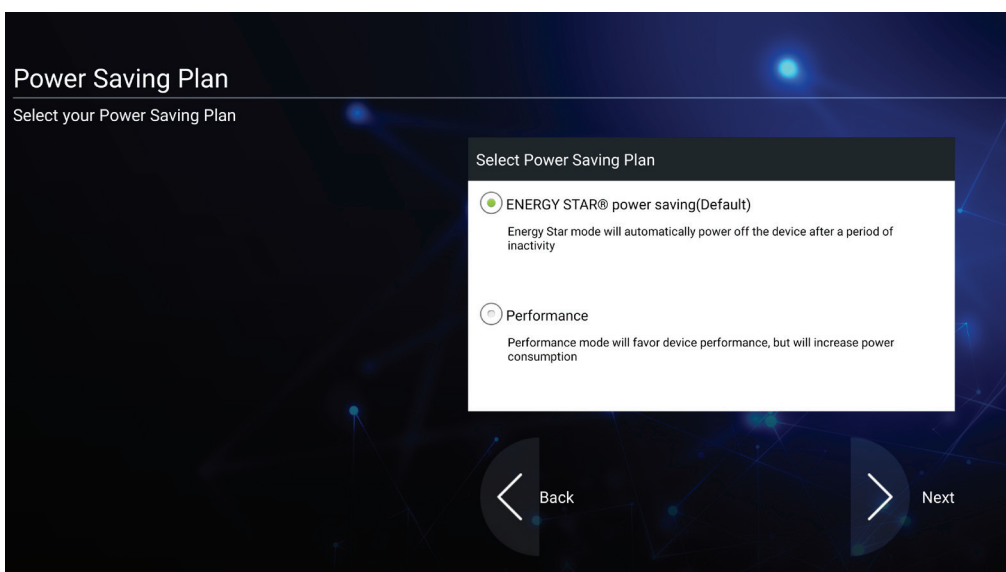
Power Saving Plan

Select your Power Saving Plan

Select Power Saving Plan

ENERGY STAR® power saving(Default)

Energy Star mode will automatically power off the device after a period of inactivity

Performance

Performance mode will favor device performance, but will increase power consumption

Back

Next